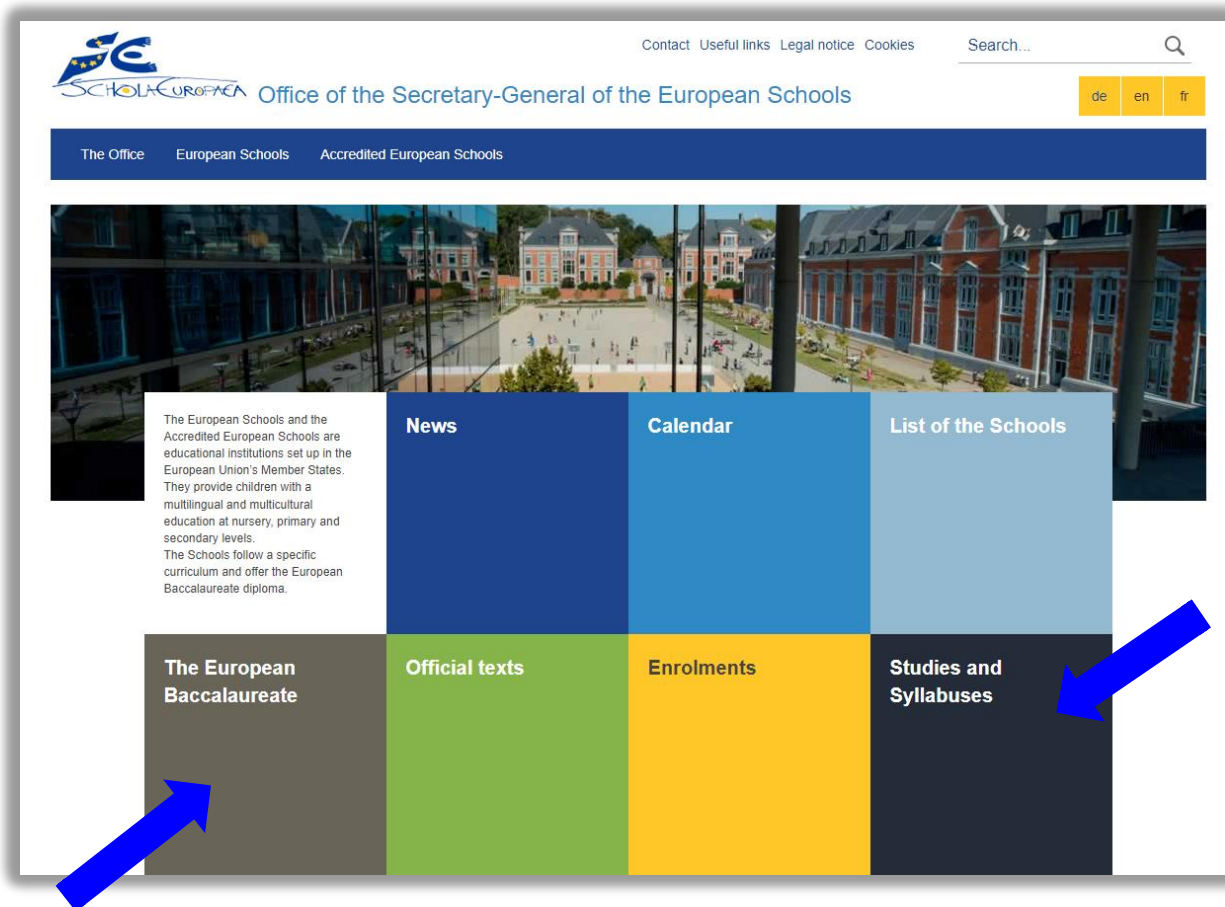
SCHOLA EUROPAEA Office of the Secretary-General of the European Schools

Contact Useful links Legal notice Cookies

Search...

de en fr

The Office European Schools Accredited European Schools

The European Schools and the Accredited European Schools are educational institutions set up in the European Union's Member States. They provide children with a multilingual and multicultural education at nursery, primary and secondary levels.
The Schools follow a specific curriculum and offer the European Baccalaureate diploma.

News

Calendar

List of the Schools

The European Baccalaureate

Official texts

Enrolments

Studies and Syllabuses